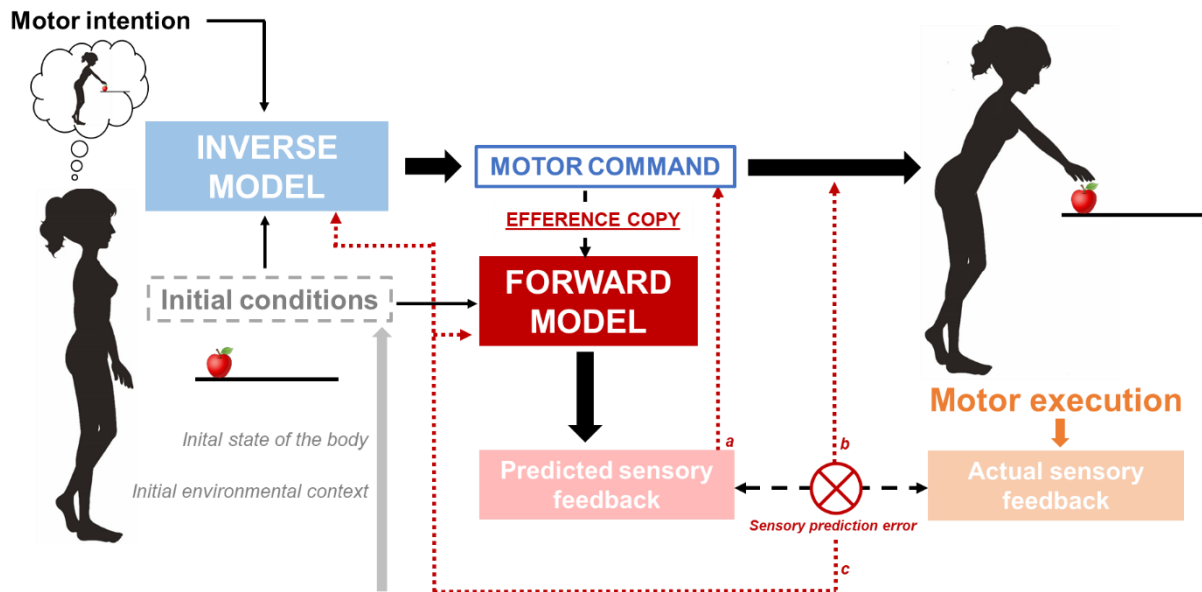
Motor intention

INVERSE MODEL

MOTOR COMMAND

EFFERENCE COPY

FORWARD MODEL

Initial conditions

Inital state of the body

Initial environmental context

Predicted sensory feedback

a

b

c

Sensory prediction error

Motor execution

Actual sensory feedback